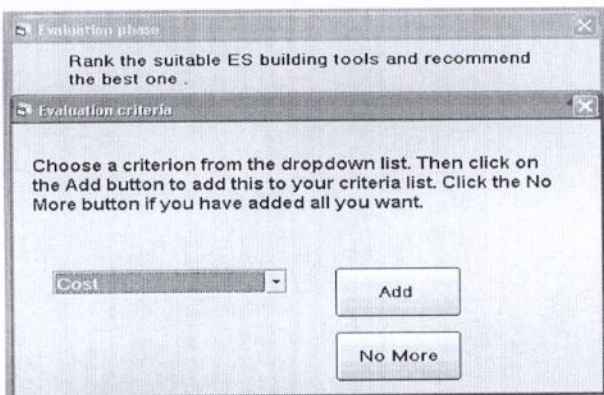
Evaluation phase

Rank the suitable ES building tools and recommend the best one .

Evaluation criteria

Choose a criterion from the dropdown list. Then click on the Add button to add this to your criteria list. Click the No More button if you have added all you want.

Cost

Add

No More